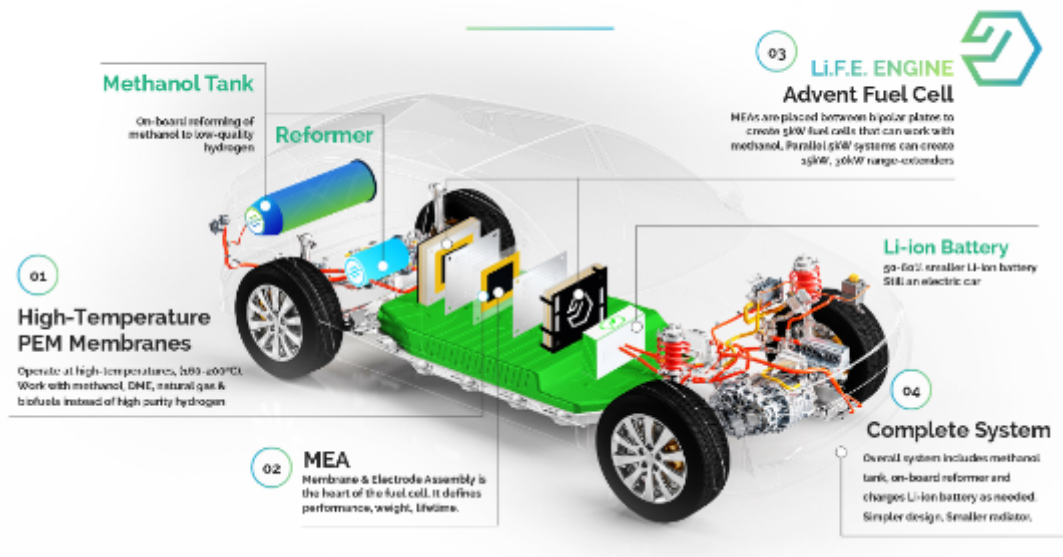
Methanol Tank

On-board reforming of methanol to low-quality hydrogen

Reformer

03

Li.F.E. ENGINE

Advent Fuel Cell

MEAs are placed between bipolar plates to create 5kW fuel cells that can work with methanol. Parallel 5kW systems can create 15kW, 30kW range-extenders

Li-ion Battery

50-60% smaller Li-ion battery Still an electric car

01

High-Temperature PEM Membranes

Operate at high-temperatures, (160-200°C). Work with methanol, DME, natural gas & biofuels instead of high purity hydrogen

04

Complete System

Overall system includes methanol tank, on-board reformer and charges Li-ion battery as needed. Simpler design, Smaller radiator.

02

MEA

Membrane & Electrode Assembly is the heart of the fuel cell. It defines performance, weight, lifetime.